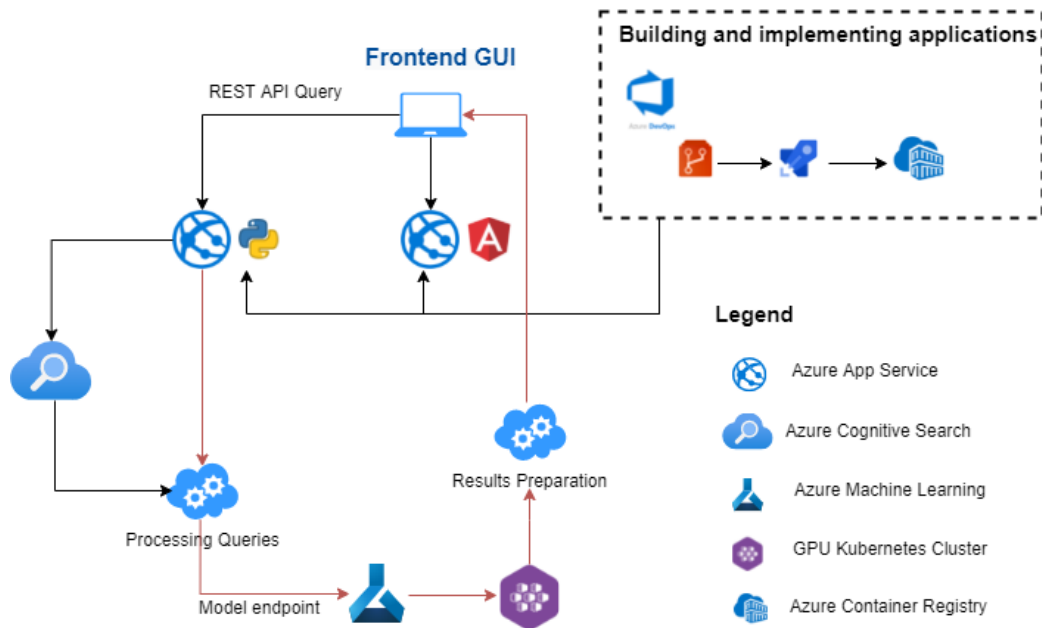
Frontend GUI

Building and implementing applications

Azure DevOps

REST API Query

Processing Queries

Results Preparation

Model endpoint

Legend

Azure App Service

Azure Cognitive Search

Azure Machine Learning

GPU Kubernetes Cluster

Azure Container Registry